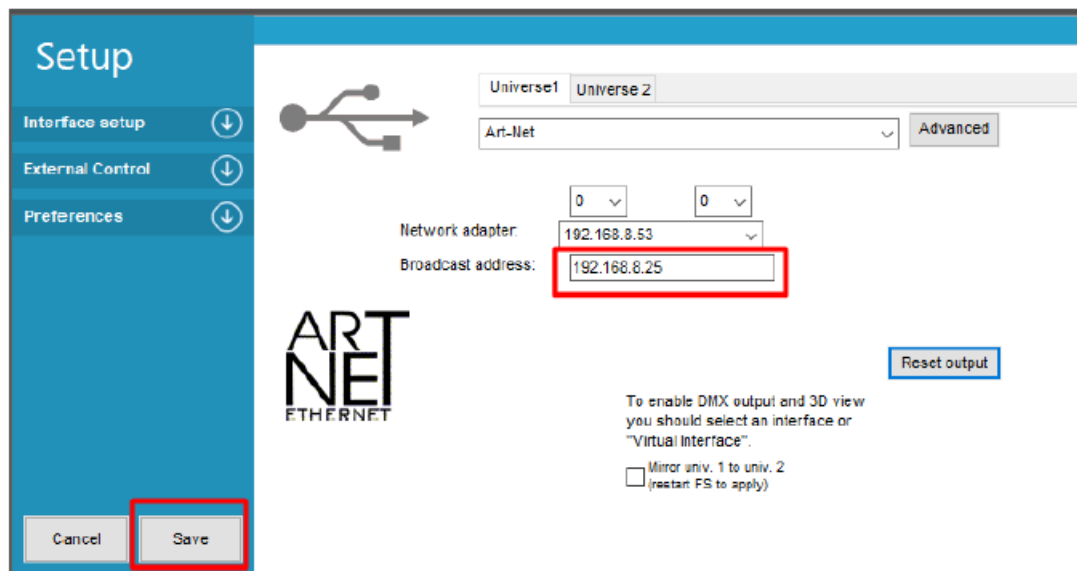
Setup

Interface setup

External Control

Preferences

Universe1 Universe 2

Art-Net

Advanced

0

0

Network adapter:

192.168.8.53

Broadcast address:

192.168.8.25

ART NET ETHERNET

Reset output

To enable DMX output and 3D view you should select an interface or "Virtual Interface".

Mirror univ. 1 to univ. 2 (restart FS to apply)

Cancel

Save